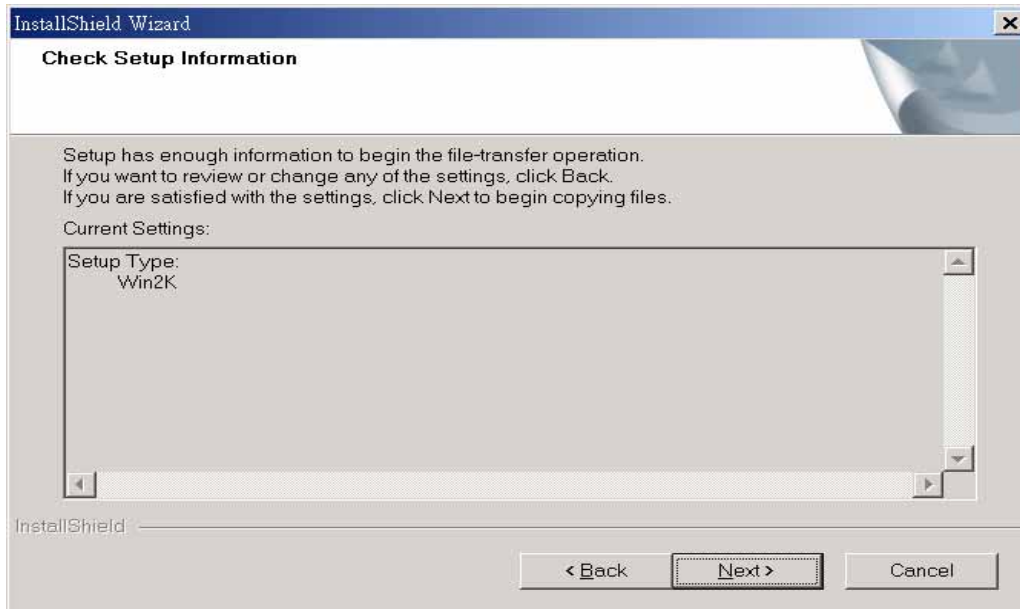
InstallShield Wizard

Check Setup Information

Setup has enough information to begin the file-transfer operation.
If you want to review or change any of the settings, click Back.
If you are satisfied with the settings, click Next to begin copying files.

Current Settings:

Setup Type:
Win2K

InstallShield

< Back
Next >
Cancel